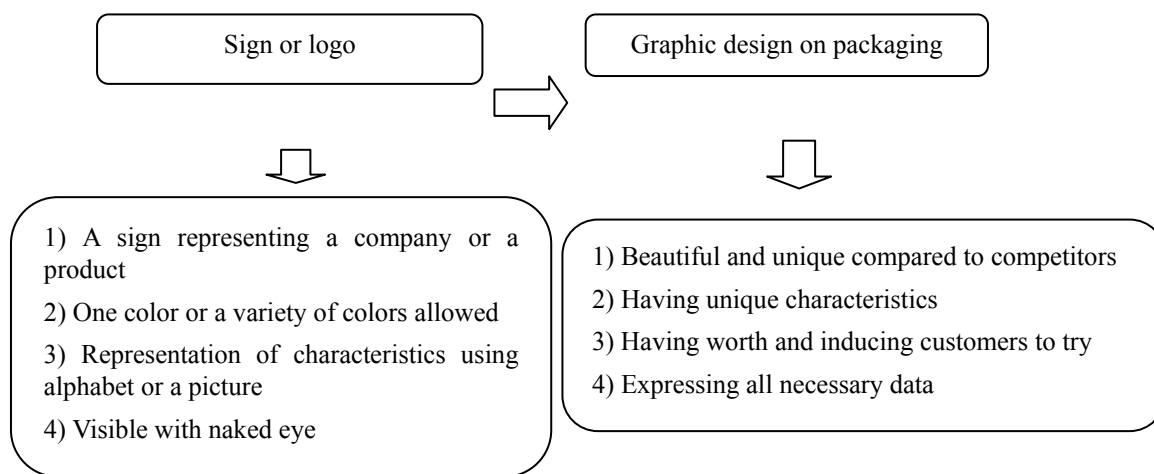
Sign or logo

Graphic design on packaging

1) A sign representing a company or a product

2) One color or a variety of colors allowed

3) Representation of characteristics using alphabet or a picture

4) Visible with naked eye

1) Beautiful and unique compared to competitors

2) Having unique characteristics

3) Having worth and inducing customers to try

4) Expressing all necessary data